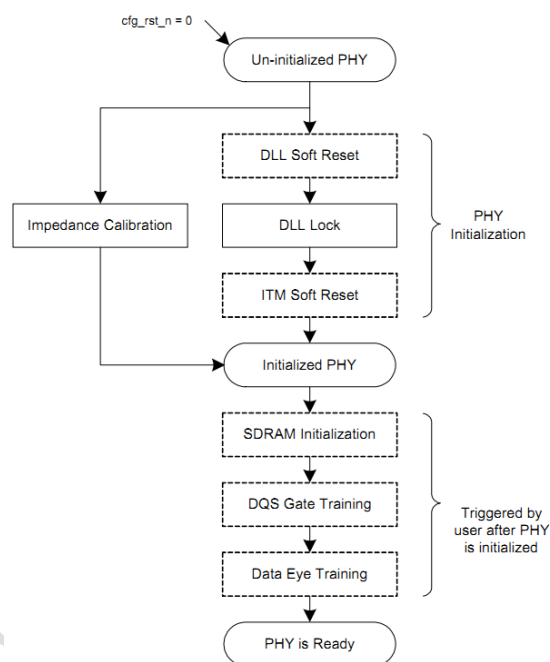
cfg_rst_n = 0

Un-initialized PHY

DLL Soft Reset

Impedance Calibration

DLL Lock

PHY Initialization

ITM Soft Reset

Initialized PHY

SDRAM Initialization

DQS Gate Training

Triggered by user after PHY is initialized

Data Eye Training

PHY is Ready